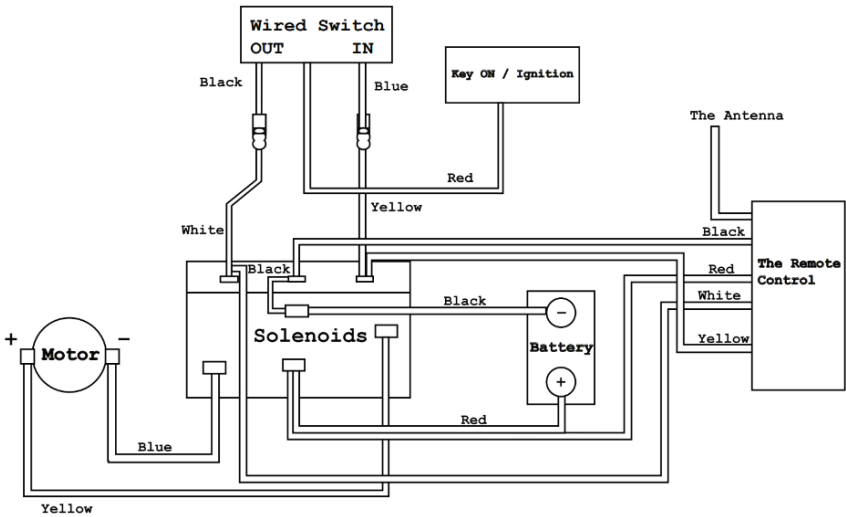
Wired Switch
OUT IN

Black

Blue

Key ON / Ignition

The Antenna

Red

Yellow

White

Black

Black

The Remote Control

Red

White

Yellow

Black

+

Motor

-

Solenoids

Battery

-

+

Red

Blue

Yellow